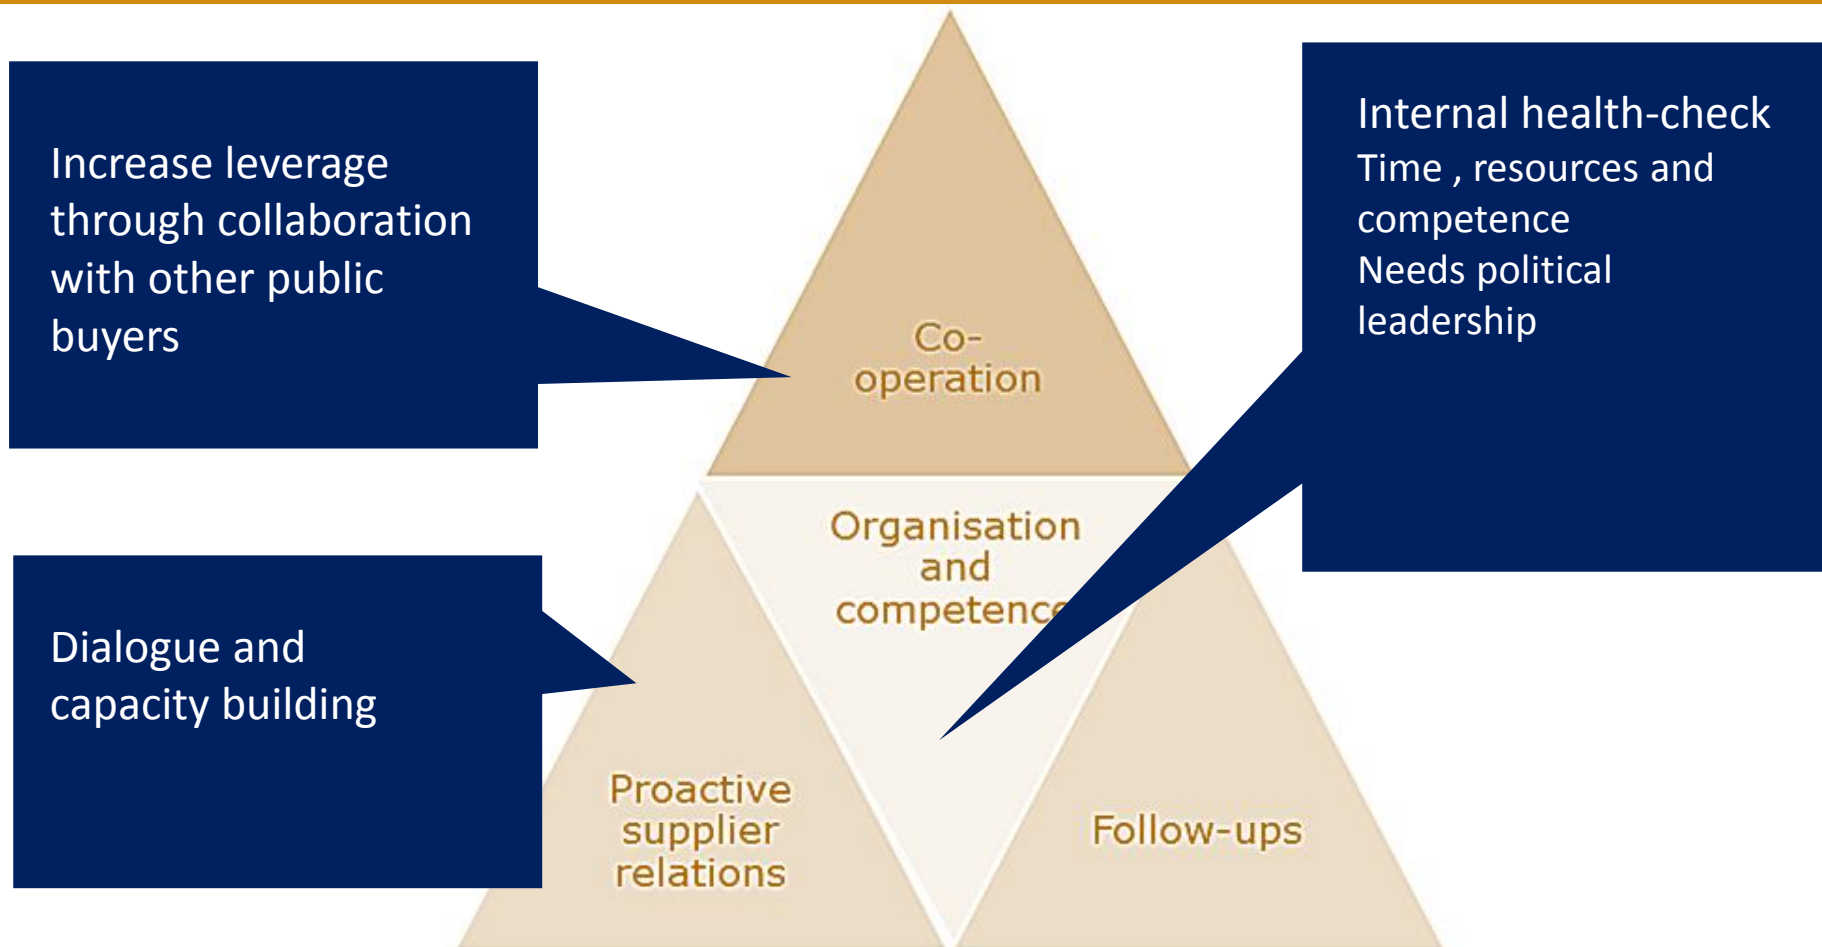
Increase leverage through collaboration with other public buyers

Co-operation

Internal health-check
Time , resources and competence
Needs political leadership

Organisation and competenc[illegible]

Dialogue and capacity building

Proactive supplier relations

Follow-ups